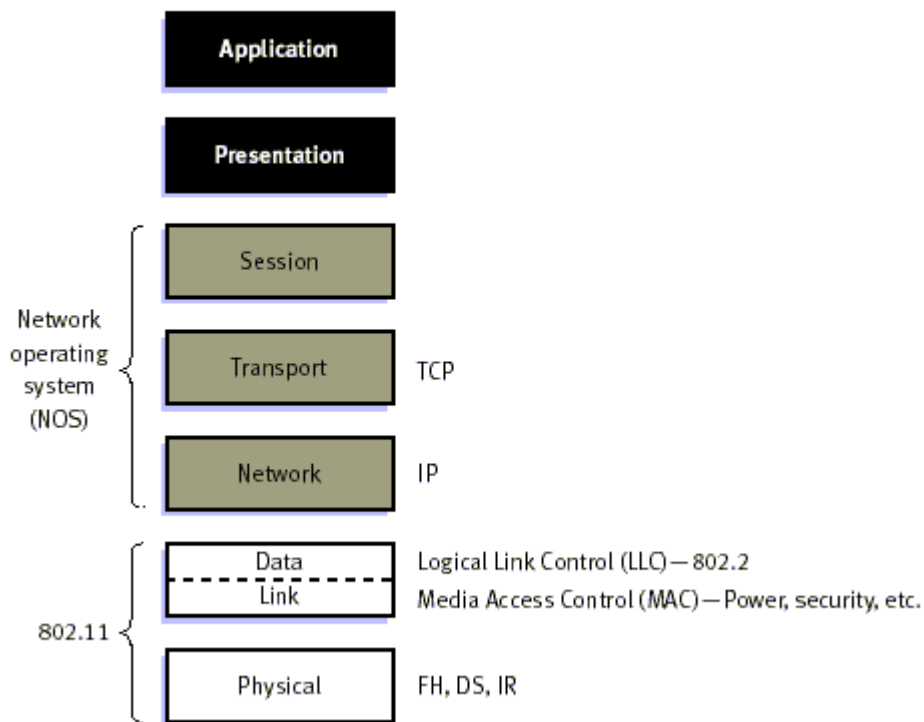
Application

Presentation

Network operating system (NOS)

Session

Transport

TCP

Network

IP

802.11

Data

Link

Logical Link Control (LLC) — 802.2

Media Access Control (MAC) — Power, security, etc.

Physical

FH, DS, IR